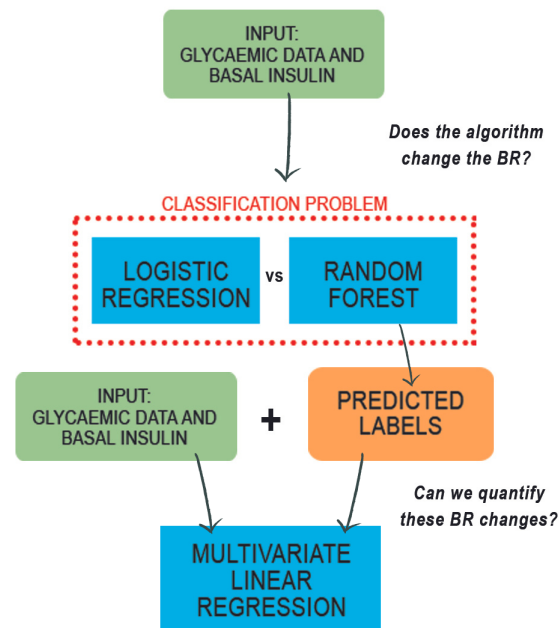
INPUT:
GLYCAEMIC DATA AND
BASAL INSULIN

Does the algorithm change the BR?

CLASSIFICATION PROBLEM

LOGISTIC REGRESSION

vs

RANDOM FOREST

INPUT:
GLYCAEMIC DATA AND
BASAL INSULIN

+

PREDICTED LABELS

Can we quantify these BR changes?

MULTIVARIATE LINEAR REGRESSION